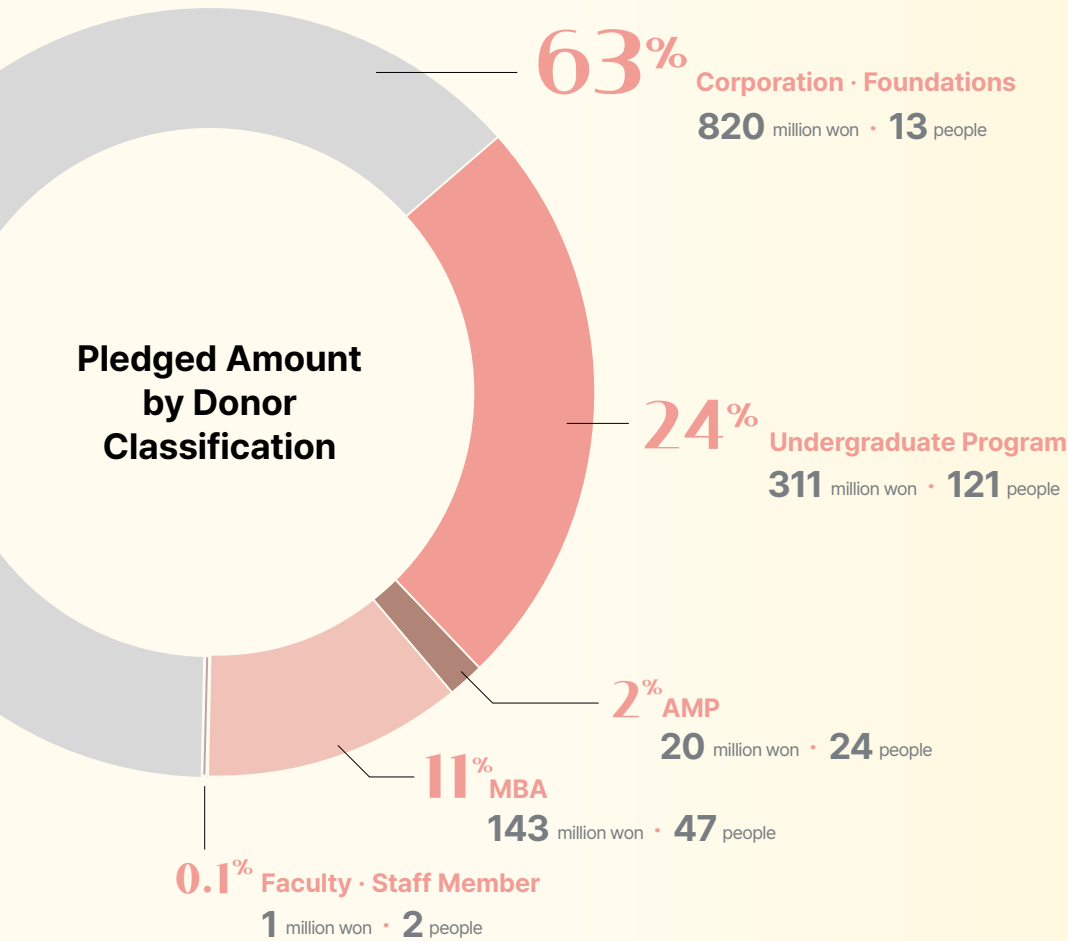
63% Corporation · Foundations
820 million won · 13 people

Pledged Amount by Donor Classification

24% Undergraduate Program
311 million won · 121 people

2% AMP
20 million won · 24 people

11% MBA
143 million won · 47 people

0.1% Faculty · Staff Member
1 million won · 2 people